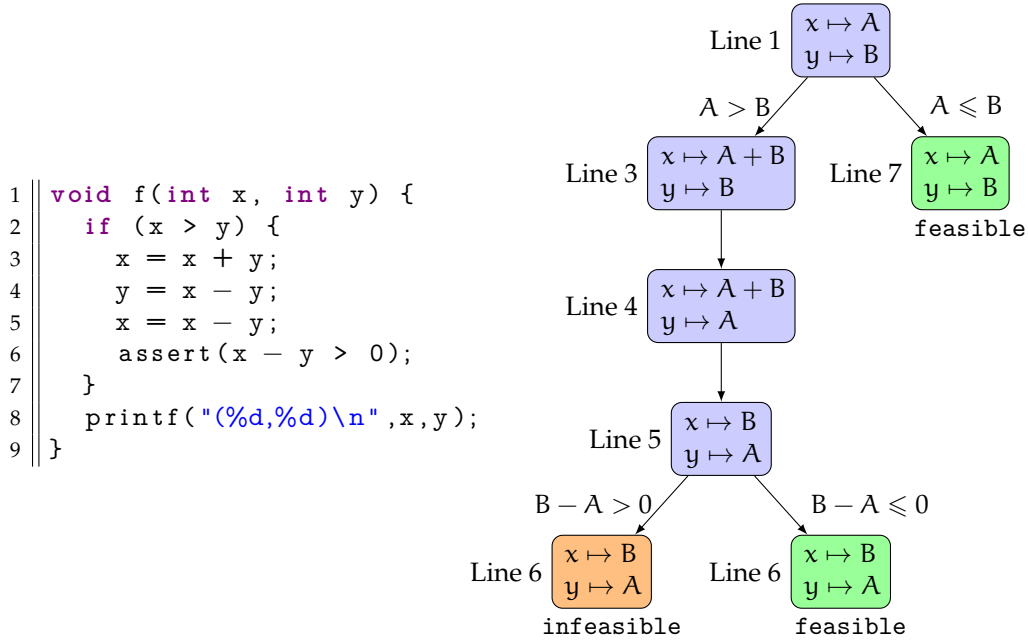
1 void f(int x, int y) {
2   if (x > y) {
3     x = x + y;
4     y = x - y;
5     x = x - y;
6     assert(x - y > 0);
7   }
8   printf("(%d,%d)\n",x,y);
9 }

Line 1 $x \mapsto A$ $y \mapsto B$

$A > B$

$A \leqslant B$

Line 3 $x \mapsto A + B$ $y \mapsto B$

Line 7 $x \mapsto A$ $y \mapsto B$

feasible

Line 4 $x \mapsto A + B$ $y \mapsto A$

Line 5 $x \mapsto B$ $y \mapsto A$

$B - A > 0$

$B - A \leqslant 0$

Line 6 $x \mapsto B$ $y \mapsto A$

infeasible

Line 6 $x \mapsto B$ $y \mapsto A$

feasible